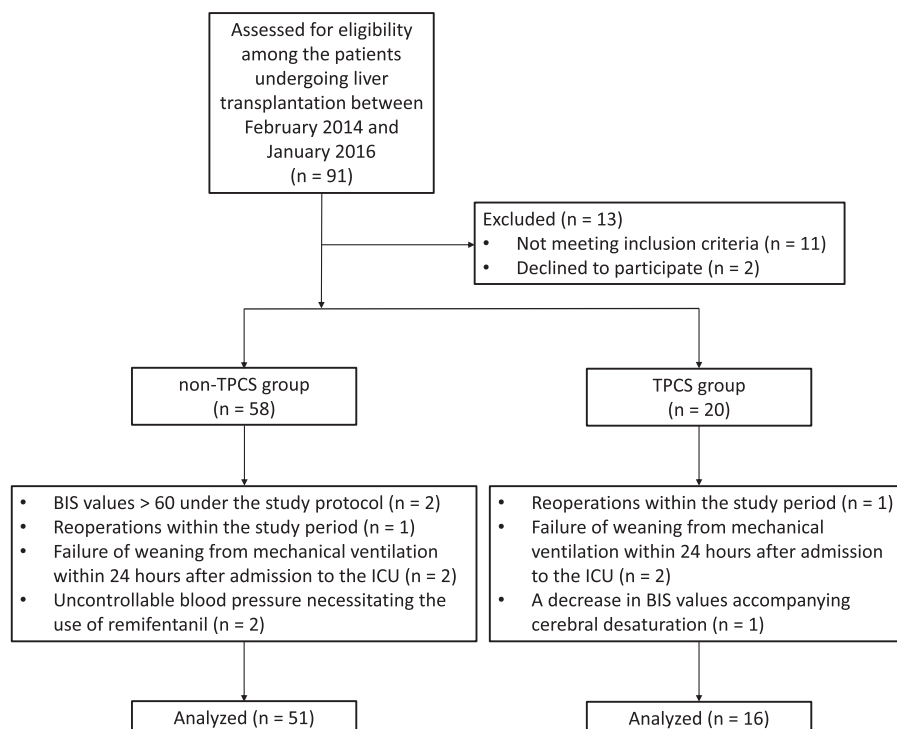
Assessed for eligibility among the patients undergoing liver transplantation between February 2014 and January 2016
(n = 91)

Excluded (n = 13)
• Not meeting inclusion criteria (n = 11)
• Declined to participate (n = 2)

non-TPCS group
(n = 58)

TPCS group
(n = 20)

• BIS values > 60 under the study protocol (n = 2)
• Reoperations within the study period (n = 1)
• Failure of weaning from mechanical ventilation within 24 hours after admission to the ICU (n = 2)
• Uncontrollable blood pressure necessitating the use of remifentanil (n = 2)

• Reoperations within the study period (n = 1)
• Failure of weaning from mechanical ventilation within 24 hours after admission to the ICU (n = 2)
• A decrease in BIS values accompanying cerebral desaturation (n = 1)

Analyzed (n = 51)

Analyzed (n = 16)